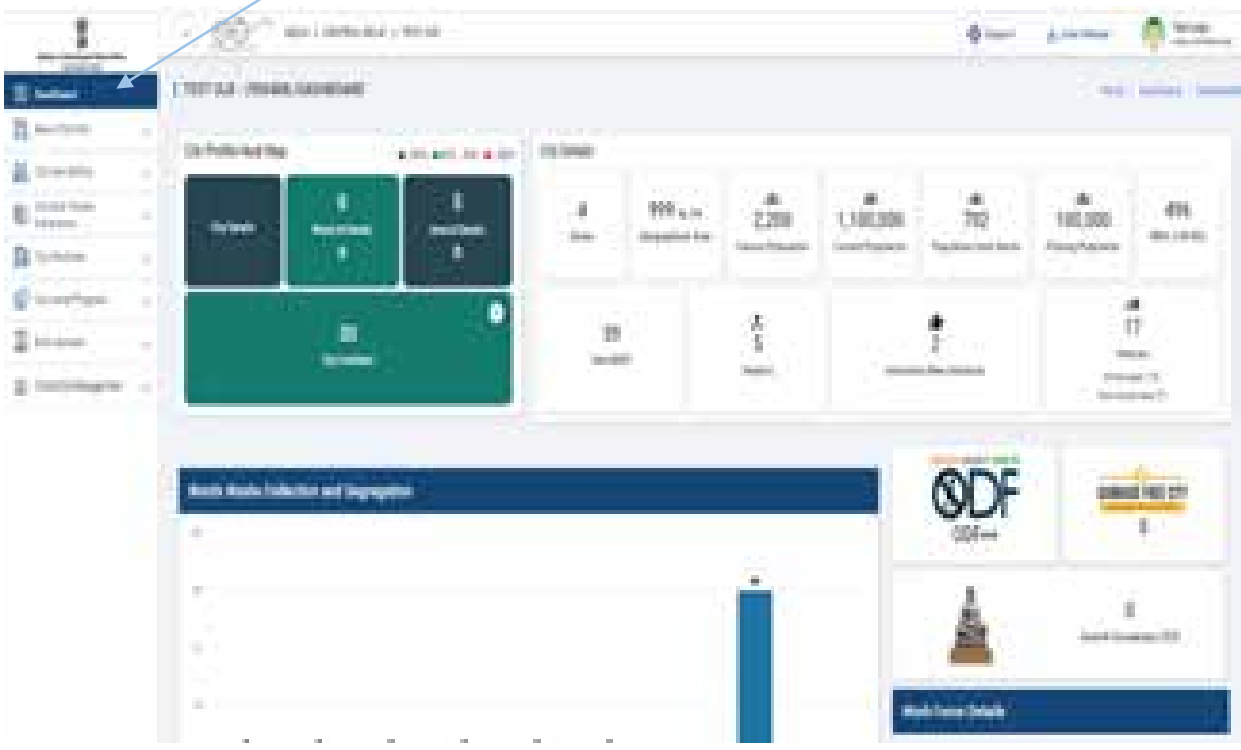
Dashboard

TEST ULB - ULB DASHBOARD

City Profile And Map

City Details

8

999

2,200

1,100,000

712

100,000

49%

39

5

2

17

Ward Waste Collection and Segregation

ODF

Garbage Free City

Work Force Details